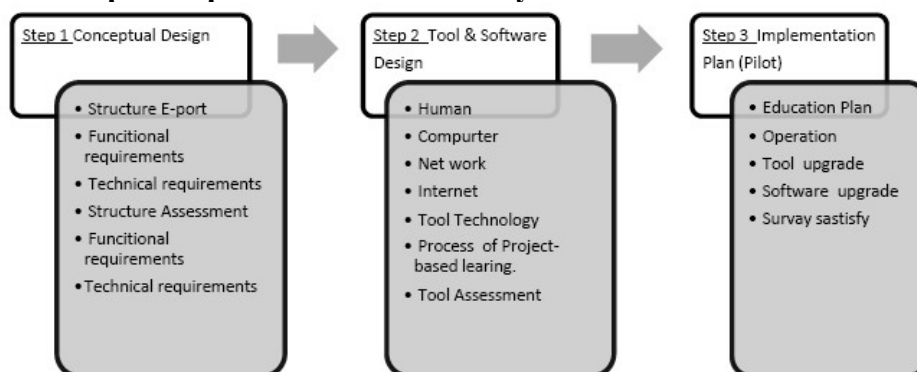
Step 1 Conceptual Design

- Structure E-port
- Funcitional requirements
- Technical requirements
- Structure Assessment
- Funcitional requirements
- Technical requirements

Step 2 Tool & Software Design

- Human
- Compurter
- Net work
- Internet
- Tool Technology
- Process of Project-based learing.
- Tool Assessment

Step 3 Implementation Plan (Pilot)

- Education Plan
- Operation
- Tool upgrade
- Software upgrade
- Survay sastisfy